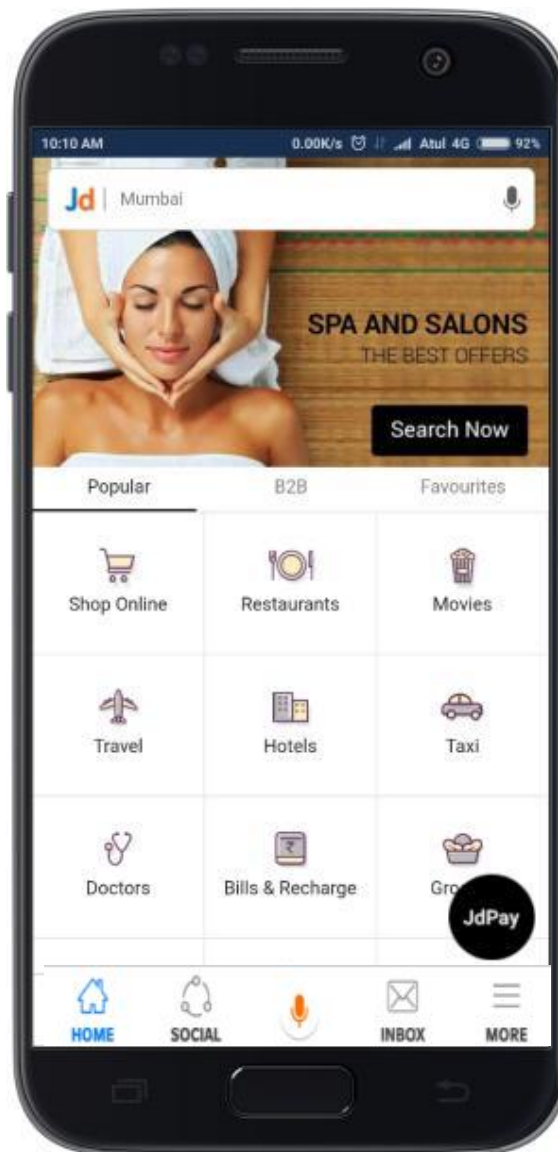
10:10 AM 0.00K/s Atul 4G 92%

Jd | Mumbai

SPA AND SALONS
THE BEST OFFERS

Search Now

Popular B2B Favourites

Shop Online
Restaurants
Movies
Travel
Hotels
Taxi
Doctors
Bills & Recharge
Gro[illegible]

JdPay

HOME SOCIAL INBOX MORE